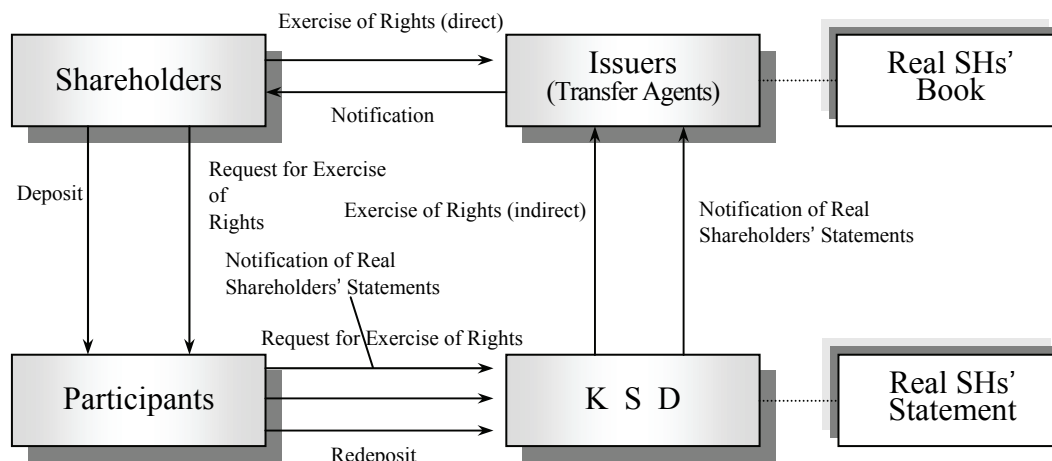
Exercise of Rights (direct)

Shareholders

Issuers (Transfer Agents)

Real SHs' Book

Notification

Deposit

Request for Exercise of Rights

Exercise of Rights (indirect)

Notification of Real Shareholders' Statements

Notification of Real Shareholders' Statements

Request for Exercise of Rights

Participants

K S D

Real SHs' Statement

Redeposit